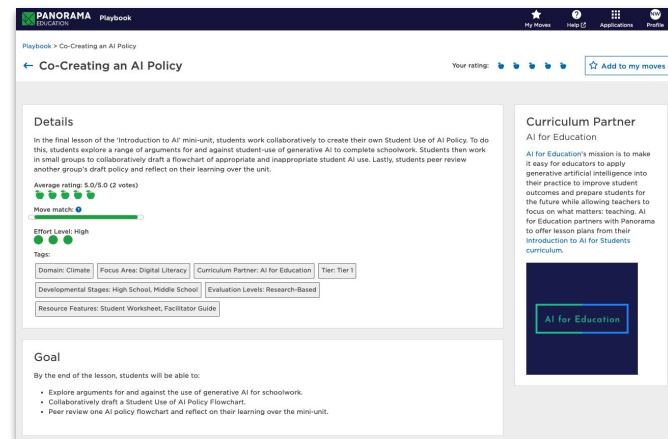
PANORAMA EDUCATION Playbook

My Moves Help Applications Profile

Playbook > Co-Creating an AI Policy

← Co-Creating an AI Policy

Your rating:

☆ Add to my moves

Details

In the final lesson of the 'Introduction to AI' mini-unit, students work collaboratively to create their own Student Use of AI Policy. To do this, students explore a range of arguments for and against student-use of generative AI to complete schoolwork. Students then work in small groups to collaboratively draft a flowchart of appropriate and inappropriate student AI use. Lastly, students peer review another group's draft policy and reflect on their learning over the unit.

Average rating: 5.0/5.0 (2 votes)

Move match:

Effort Level: High

Tags:

Domain: Climate

Focus Area: Digital Literacy

Curriculum Partner: AI for Education

Tier: Tier 1

Developmental Stages: High School, Middle School

Evaluation Levels: Research-Based

Resource Features: Student Worksheet, Facilitator Guide

Goal

By the end of the lesson, students will be able to:

- Explore arguments for and against the use of generative AI for schoolwork.
- Collaboratively draft a Student Use of AI Policy Flowchart.
- Peer review one AI policy flowchart and reflect on their learning over the mini-unit.

Curriculum Partner

AI for Education

AI for Education's mission is to make it easy for educators to apply generative artificial intelligence into their practice to improve student outcomes and prepare students for the future while allowing teachers to focus on what matters: teaching. AI for Education partners with Panorama to offer lesson plans from their Introduction to AI for Students curriculum.

AI for Education